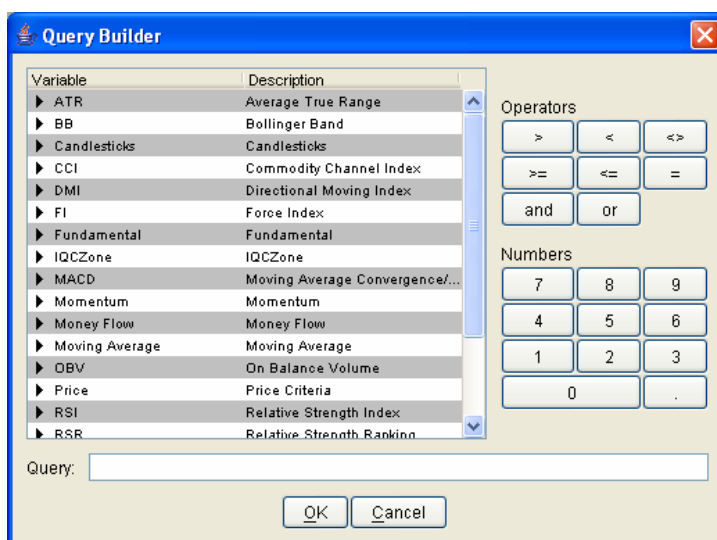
Query Builder

| Variable | Description |
|---|---|
| ATR | Average True Range |
| BB | Bollinger Band |
| Candlesticks | Candlesticks |
| CCI | Commodity Channel Index |
| DMI | Directional Moving Index |
| FI | Force Index |
| Fundamental | Fundamental |
| IQCZone | IQCZone |
| MACD | Moving Average Convergence/... |
| Momentum | Momentum |
| Money Flow | Money Flow |
| Moving Average | Moving Average |
| OBV | On Balance Volume |
| Price | Price Criteria |
| RSI | Relative Strength Index |
| RSR | Relative Strength Ranking |

Operators

> < <>
>= <= =
and or

Numbers

7 8 9
4 5 6
1 2 3
0 .

Query:

OK Cancel